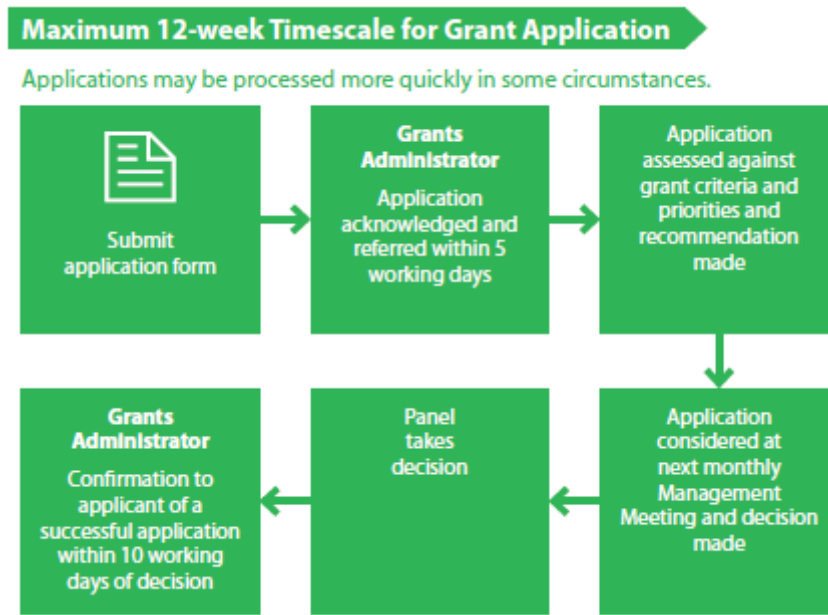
Maximum 12-week Timescale for Grant Application

Applications may be processed more quickly in some circumstances.

Submit application form

Grants Administrator

Application acknowledged and referred within 5 working days

Application assessed against grant criteria and priorities and recommendation made

Application considered at next monthly Management Meeting and decision made

Panel takes decision

Grants Administrator

Confirmation to applicant of a successful application within 10 working days of decision